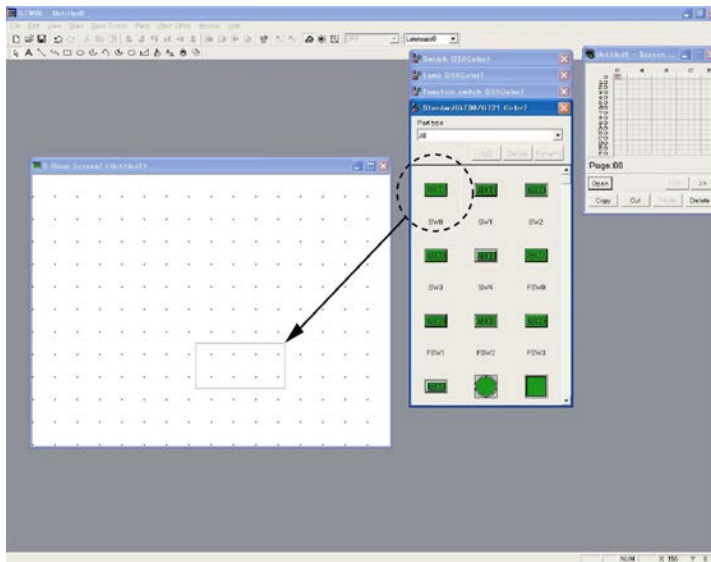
Switch (256Color)
Lamp (256Color)
Function switch (256Color)
Standard(GT30/GT21 Color)
Parts type
All
Add
Delete
Rename
SW0
SW1
SW2
SW3
SW4
FSW0
FSW1
FSW2
FSW3
B-Base Screen 1 (Untitled)
Page:00
Open
Copy
Cut
Paste
Delete
NUM